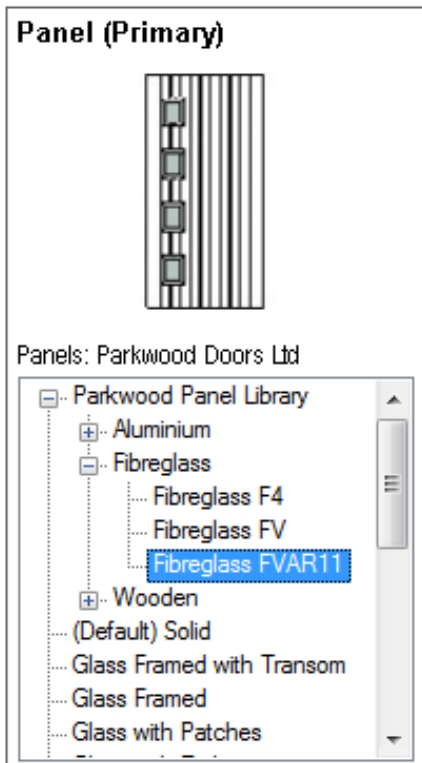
Panel (Primary)

Panels: Parkwood Doors Ltd

Parkwood Panel Library
Aluminium
Fibreglass
Fibreglass F4
Fibreglass FV
Fibreglass FVAR11
Wooden
(Default) Solid
Glass Framed with Transom
Glass Framed
Glass with Patches
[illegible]